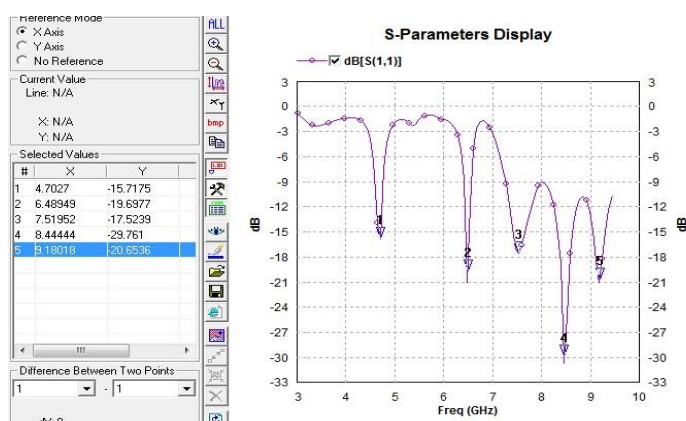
Reference Mode
X Axis
Y Axis
No Reference
Current Value
Line: N/A

X: N/A
Y: N/A
Selected Values

| # | X | Y |
|---|---|---|
| 1 | 4.7027 | -15.7175 |
| 2 | 6.48949 | -19.6977 |
| 3 | 7.51952 | -17.5239 |
| 4 | 8.44444 | -29.761 |
| 5 | 9.18018 | -20.6536 |

Difference Between Two Points
1 - 1

ALL
bmp

S-Parameters Display
dB[S(1,1)]

3
0
-3
-6
-9
-12
-15
-18
-21
-24
-27
-30
-33

dB

1
2
3
4
5

3 4 5 6 7 8 9 10
Freq (GHz)

3
0
-3
-6
-9
-12
-15
-18
-21
-24
-27
-30
-33

dB